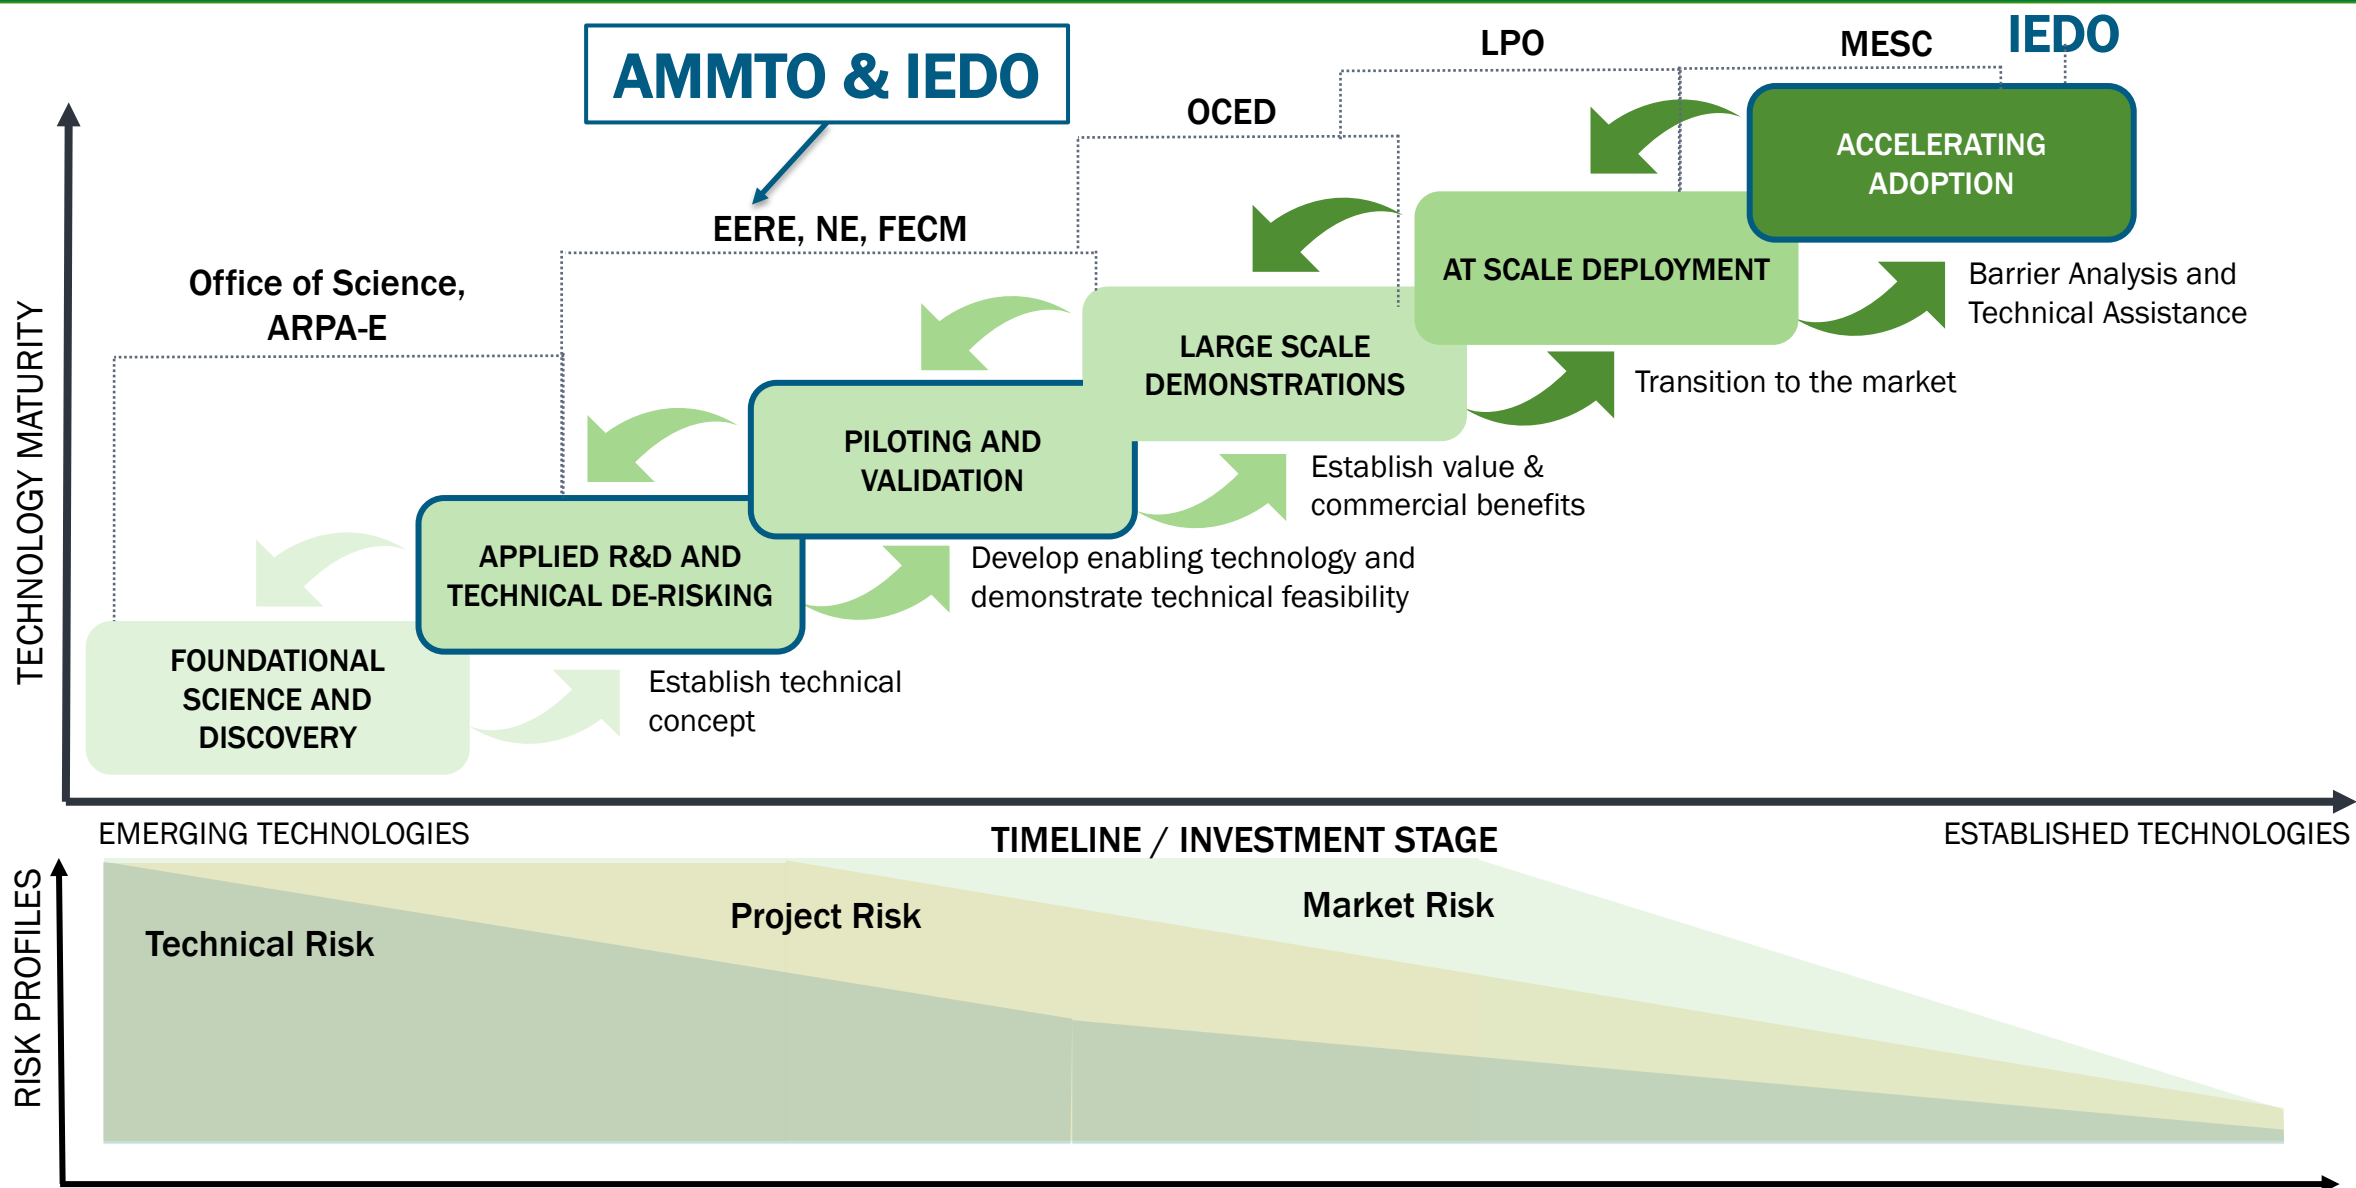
AMMTO & IEDO

LPO

MESC

IEDO

OCED

EERE, NE, FECM

Office of Science, ARPA-E

ACCELERATING ADOPTION

AT SCALE DEPLOYMENT

Barrier Analysis and Technical Assistance

LARGE SCALE DEMONSTRATIONS

Transition to the market

PILOTING AND VALIDATION

Establish value & commercial benefits

APPLIED R&D AND TECHNICAL DE-RISKING

Develop enabling technology and demonstrate technical feasibility

FOUNDATIONAL SCIENCE AND DISCOVERY

Establish technical concept

TECHNOLOGY MATURITY

EMERGING TECHNOLOGIES

TIMELINE / INVESTMENT STAGE

ESTABLISHED TECHNOLOGIES

RISK PROFILES

Technical Risk

Project Risk

Market Risk